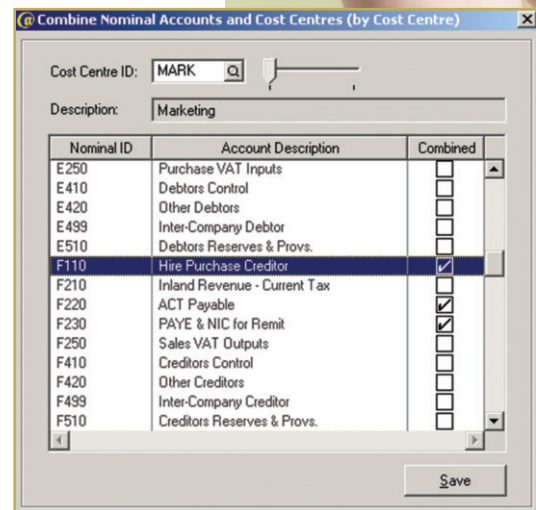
@ Combine Nominal Accounts and Cost Centres (by Cost Centre)

Cost Centre ID: MARK

Description: Marketing

| Nominal ID | Account Description | Combined |
|---|---|---|
| E250 | Purchase VAT Inputs | ☐ |
| E410 | Debtors Control | ☐ |
| E420 | Other Debtors | ☐ |
| E499 | Inter-Company Debtor | ☐ |
| E510 | Debtors Reserves & Provs. | ☐ |
| F110 | Hire Purchase Creditor | ☑ |
| F210 | Inland Revenue - Current Tax | ☐ |
| F220 | ACT Payable | ☑ |
| F230 | PAYE & NIC for Remit | ☑ |
| F250 | Sales VAT Outputs | ☐ |
| F410 | Creditors Control | ☐ |
| F420 | Other Creditors | ☐ |
| F499 | Inter-Company Creditor | ☐ |
| F510 | Creditors Reserves & Provs. | ☐ |

Save